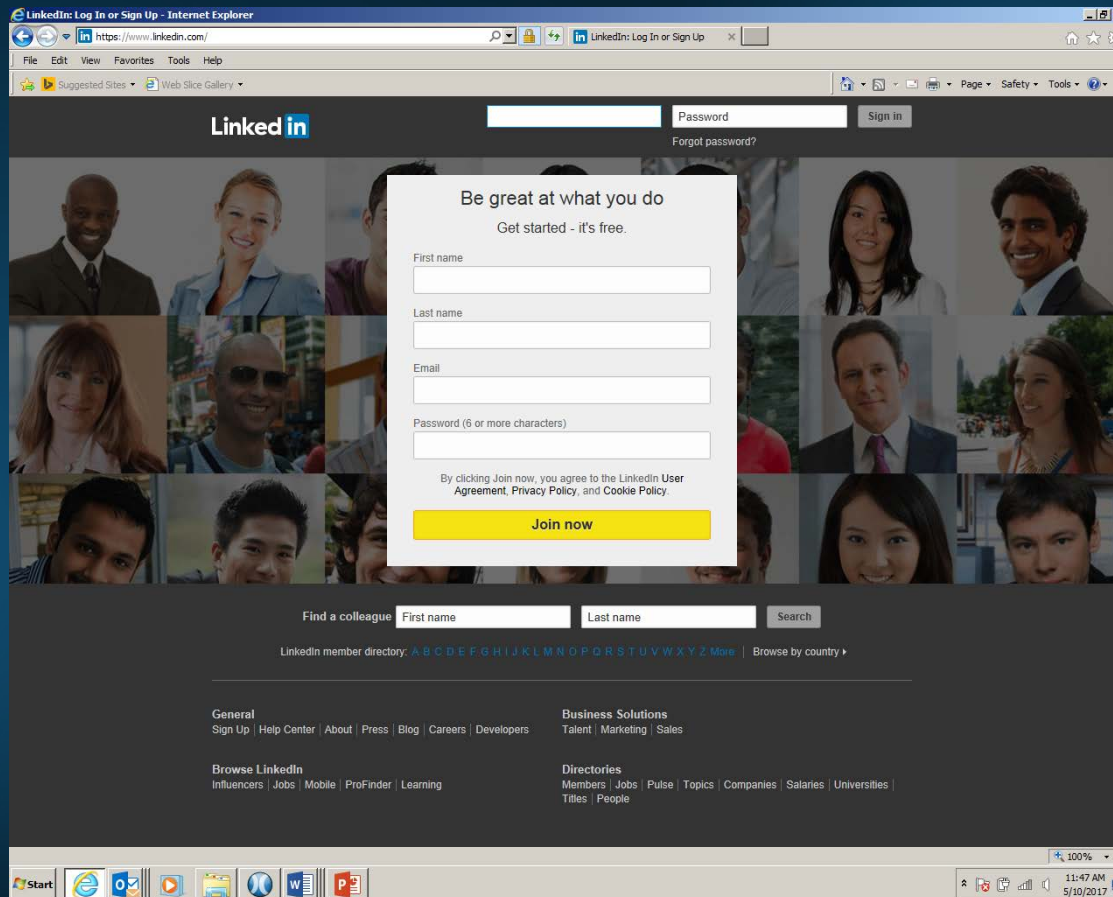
LinkedIn: Log In or Sign Up - Internet Explorer

https://www.linkedin.com/

LinkedIn: Log In or Sign Up

File Edit View Favorites Tools Help

Suggested Sites ▾ Web Slice Gallery ▾

Page ▾ Safety ▾ Tools ▾

Linked in

Password

Sign in

Forgot password?

Be great at what you do

Get started - it's free.

First name

Last name

Email

Password (6 or more characters)

By clicking Join now, you agree to the LinkedIn User Agreement, Privacy Policy, and Cookie Policy.

Join now

Find a colleague First name Last name Search

LinkedIn member directory: A B C D E F G H I J K L M N O P Q R S T U V W X Y Z More | Browse by country ▸

General
Sign Up | Help Center | About | Press | Blog | Careers | Developers

Business Solutions
Talent | Marketing | Sales

Browse LinkedIn
Influencers | Jobs | Mobile | ProFinder | Learning

Directories
Members | Jobs | Pulse | Topics | Companies | Salaries | Universities | Titles | People

100%

Start

11:47 AM
5/10/2017